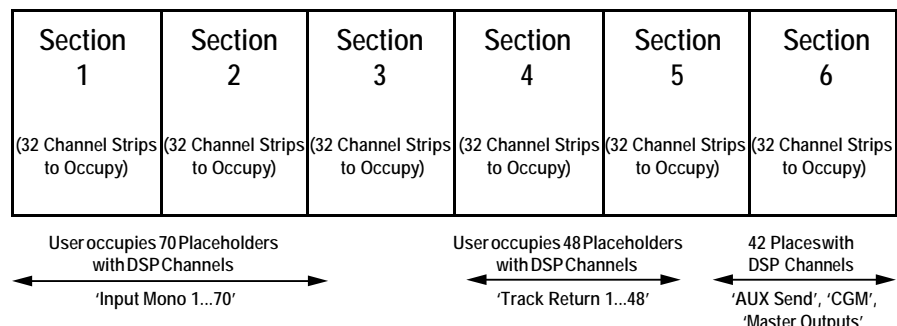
| Section 1 | Section 2 | Section 3 | Section 4 | Section 5 | Section 6 |
|---|---|---|---|---|---|
| (32 Channel Strips to Occupy) | (32 Channel Strips to Occupy) | (32 Channel Strips to Occupy) | (32 Channel Strips to Occupy) | (32 Channel Strips to Occupy) | (32 Channel Strips to Occupy) |

User occupies 70 Placeholders with DSP Channels

'Input Mono 1...70'

User occupies 48 Placeholders with DSP Channels

'Track Return 1...48'

42 Places with DSP Channels

'AUX Send', 'CGM', 'Master Outputs'